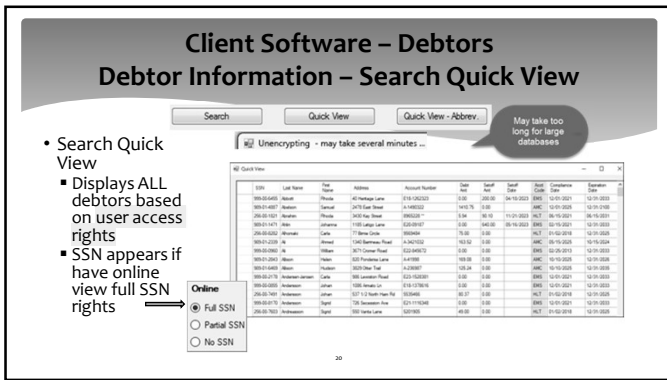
Client Software – Debtors
Debtor Information – Search Quick View

Search | Quick View | Quick View - Abbrev.

May take too long for large databases

Unencrypting - may take several minutes ...

• Search Quick View
▪ Displays ALL debtors based on user access rights
▪ SSN appears if have online view full SSN rights

Online
Full SSN
Partial SSN
No SSN

Quick View

| SSN | Last Name | First Name | Address | Account Number | Debt Amt | Setoff Amt | Setoff Date | Acct Code | Compliance Date | Expiration Date |
|---|---|---|---|---|---|---|---|---|---|---|
| 999-00-6455 | Abbott | Rhoda | 40 Heritage Lane | 018-1262323 | 0.00 | 200.00 | 04/10/2023 | EMS | 12/01/2021 | 12/31/2033 |
| 900-01-4007 | Abelson | Samuel | 2475 East Street | A-1490322 | 1410.76 | 0.00 | | AMC | 12/31/2021 | 12/31/2100 |
| 256-00-1821 | Abrahm | Rhoda | 3430 Kay Street | 9965220 ** | 5.94 | 90.10 | 11/21/2023 | HLT | 06/15/2021 | 06/15/2031 |
| 901-01-1471 | Abin | Johanna | 1105 Letgo Lane | 025-09107 | 0.00 | 640.00 | 05/16/2023 | EMS | 02/15/2021 | 12/31/2033 |
| 256-00-8252 | Ahomato | Carla | 77 Birnie Circle | 8809464 | 76.00 | 0.00 | | HLT | 01/02/2018 | 12/31/2023 |
| 901-01-2339 | Al | Ahmed | 1340 Barnway Road | A-3421032 | 163.52 | 0.00 | | AMC | 05/15/2025 | 10/15/2024 |
| 999-00-0560 | Al | William | 3671 Cramer Road | E22-849672 | 0.00 | 0.00 | | EMS | 02/28/2013 | 12/31/2033 |
| 901-01-2643 | Alison | Helen | 820 Pondama Lane | A-41956 | 169.08 | 0.00 | | AMC | 10/10/2025 | 12/31/2026 |
| 901-01-6469 | Alison | Hudson | 3029 Otter Trail | A-236067 | 125.24 | 0.00 | | AMC | 10/10/2025 | 12/31/2035 |
| 999-00-2176 | Andersen-Jensen | Carla | 566 Lewiston Road | E23-1520301 | 0.00 | 0.00 | | EMS | 12/01/2021 | 12/31/2033 |
| 999-00-0005 | Andersson | Johan | 1006 Amato Ln | 018-1276016 | 0.00 | 0.00 | | EMS | 12/01/2021 | 12/31/2033 |
| 256-00-7469 | Andersson | Johan | 537 1/2 North Ham Rd | 5035466 | 80.37 | 0.00 | | HLT | 01/02/2018 | 12/31/2023 |
| 999-00-8170 | Andersson | Sigrid | 736 Sarasston Ave | E21-1116346 | 0.00 | 0.00 | | EMS | 12/01/2021 | 12/31/2033 |
| 256-00-7603 | Andersson | Sigrid | 550 Vanita Lane | 5201805 | 49.00 | 0.00 | | HLT | 01/02/2018 | 12/31/2023 |

20